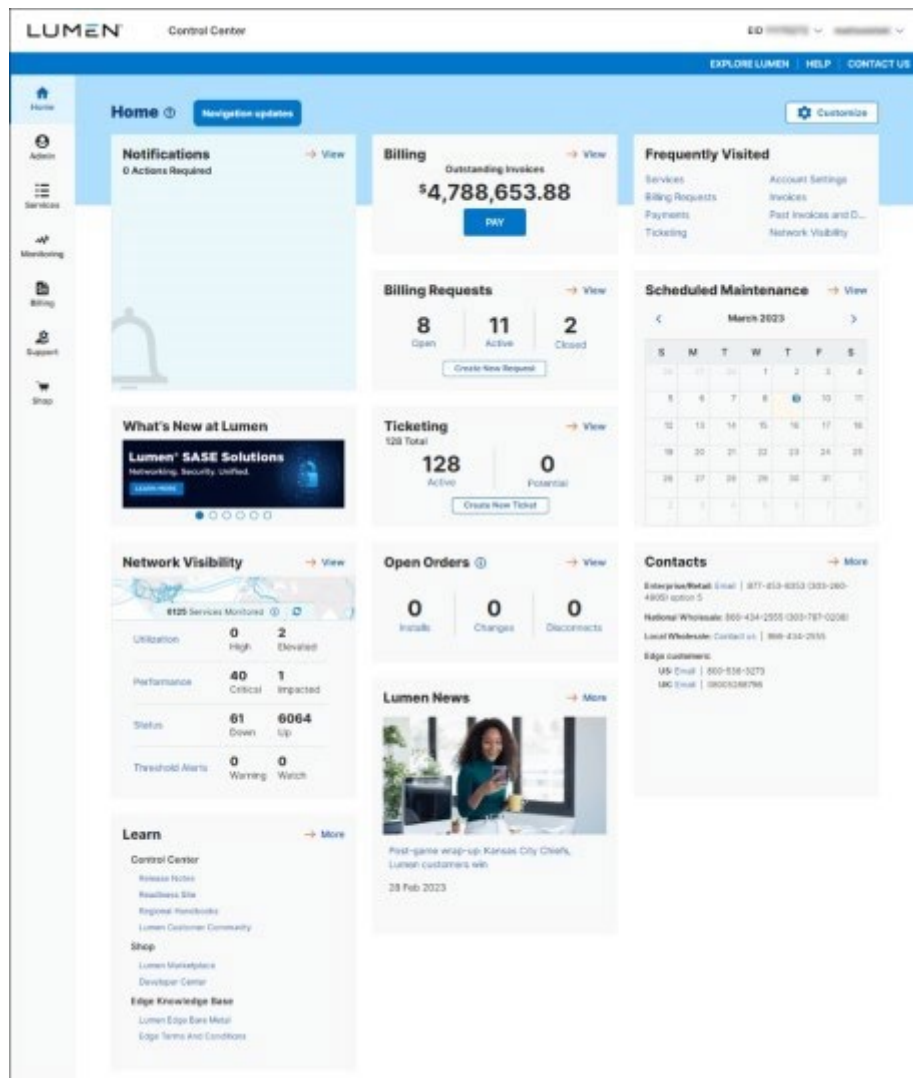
LUMEN Control Center

EID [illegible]

EXPLORE LUMEN | HELP | CONTACT US

Home
Admin
Services
Monitoring
Billing
Support
Shop

Home Navigation updates

Customize

Notifications → View
0 Actions Required

Billing → View
Outstanding Invoices
$4,788,653.88
PAY

Frequently Visited
Services
Billing Requests
Payments
Ticketing
Account Settings
Invoices
Past Invoices and D...
Network Visibility

Billing Requests → View
8 Open
11 Active
2 Closed
Create New Request

Scheduled Maintenance → View
March 2023

| S | M | T | W | T | F | S |
|---|---|---|---|---|---|---|
| 26 | 27 | 28 | 1 | 2 | 3 | 4 |
| 5 | 6 | 7 | 8 | 9 | 10 | 11 |
| 12 | 13 | 14 | 15 | 16 | 17 | 18 |
| 19 | 20 | 21 | 22 | 23 | 24 | 25 |
| 26 | 27 | 28 | 29 | 30 | 31 | 1 |
| 2 | 3 | 4 | 5 | 6 | 7 | 8 |

What's New at Lumen
Lumen® SASE Solutions
Networking. Security. Unified.
Learn more

Ticketing → View
128 Total
128 Active
0 Potential
Create New Ticket

Network Visibility → View
6125 Services Monitored
Utilization 0 High 2 Elevated
Performance 40 Critical 1 Impacted
Status 61 Down 6064 Up
Threshold Alerts 0 Warning 0 Watch

Open Orders → View
0 Installs
0 Changes
0 Disconnects

Contacts → More
Enterprise/Retail: Email | 877-453-8353 (303-260-4905) option 5
National Wholesale: 866-434-2555 (303-787-0208)
Local Wholesale: Contact us | 866-434-2555
Edge customers:
US: Email | 800-538-3273
UK: Email | 08001268796

Lumen News → More
Post-game wrap-up: Kansas City Chiefs, Lumen customers win
28 Feb 2023

Learn → More
Control Center
Release Notes
Readiness Site
Regional Handbooks
Lumen Customer Community
Shop
Lumen Marketplace
Developer Center
Edge Knowledge Base
Lumen Edge Bare Metal
Edge Terms And Conditions